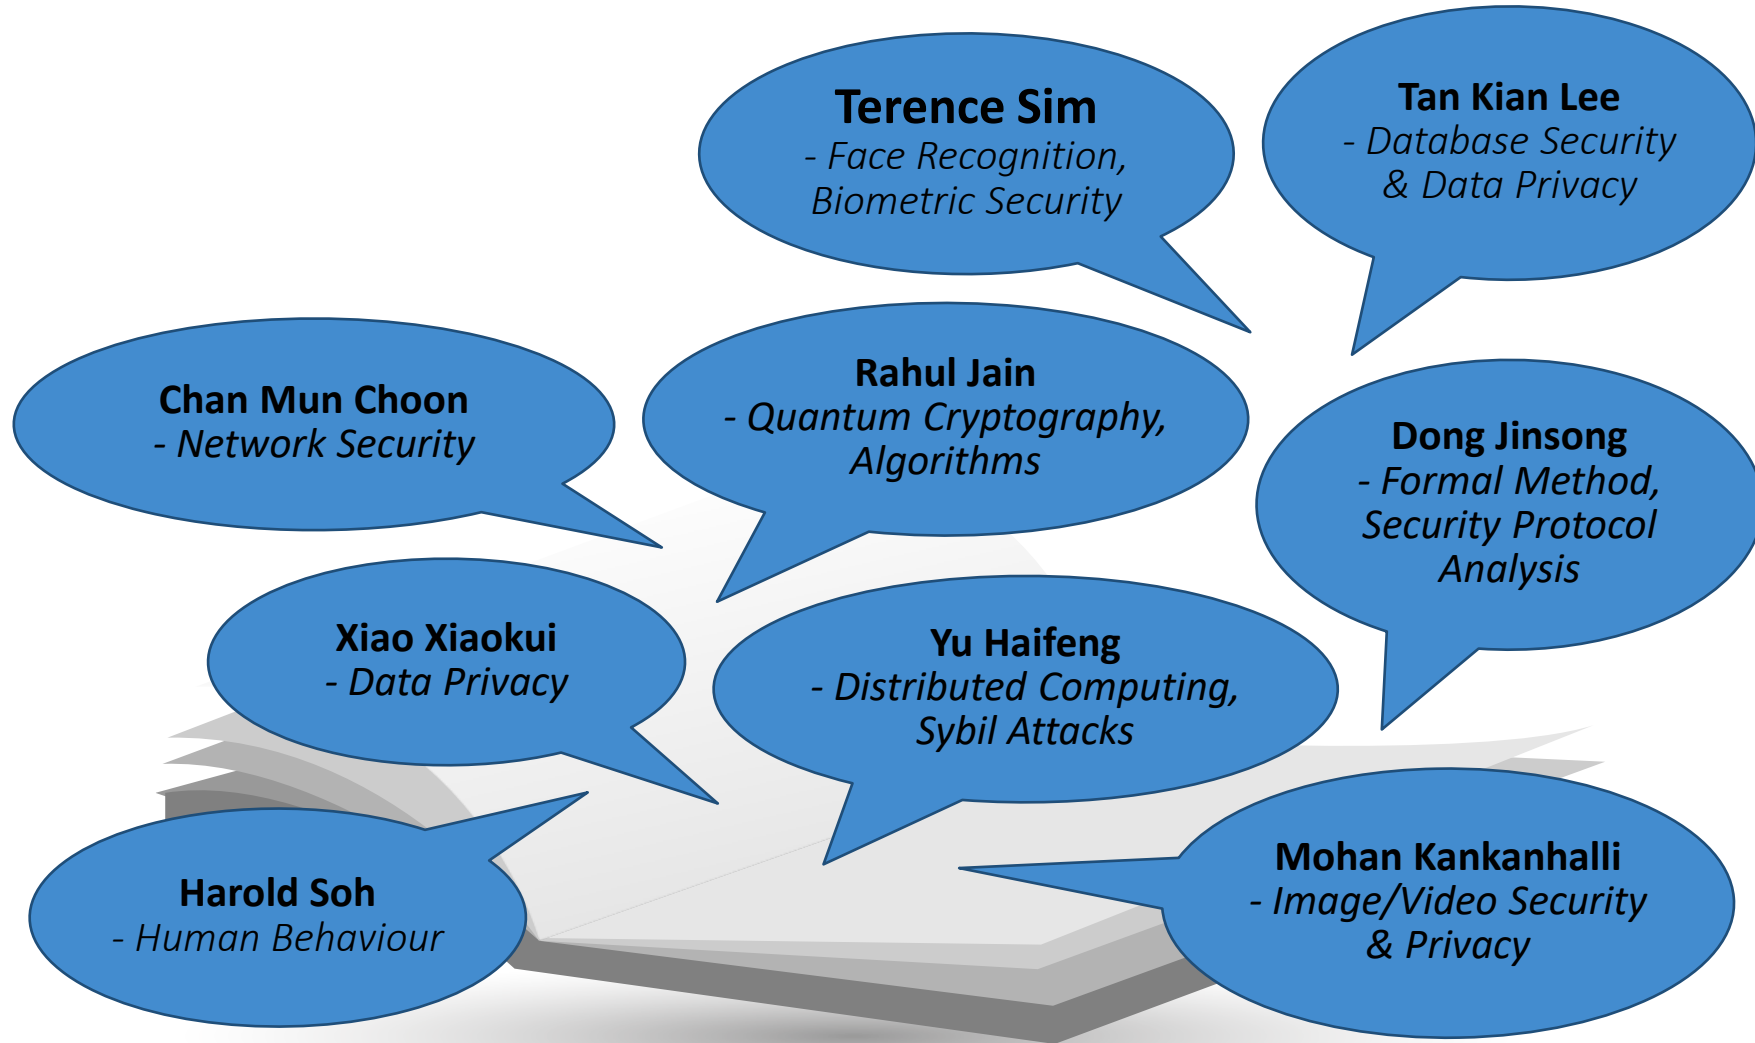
Terence Sim
- Face Recognition, Biometric Security

Tan Kian Lee
- Database Security & Data Privacy

Chan Mun Choon
- Network Security

Rahul Jain
- Quantum Cryptography, Algorithms

Dong Jinsong
- Formal Method, Security Protocol Analysis

Xiao Xiaokui
- Data Privacy

Yu Haifeng
- Distributed Computing, Sybil Attacks

Harold Soh
- Human Behaviour

Mohan Kankanhalli
- Image/Video Security & Privacy